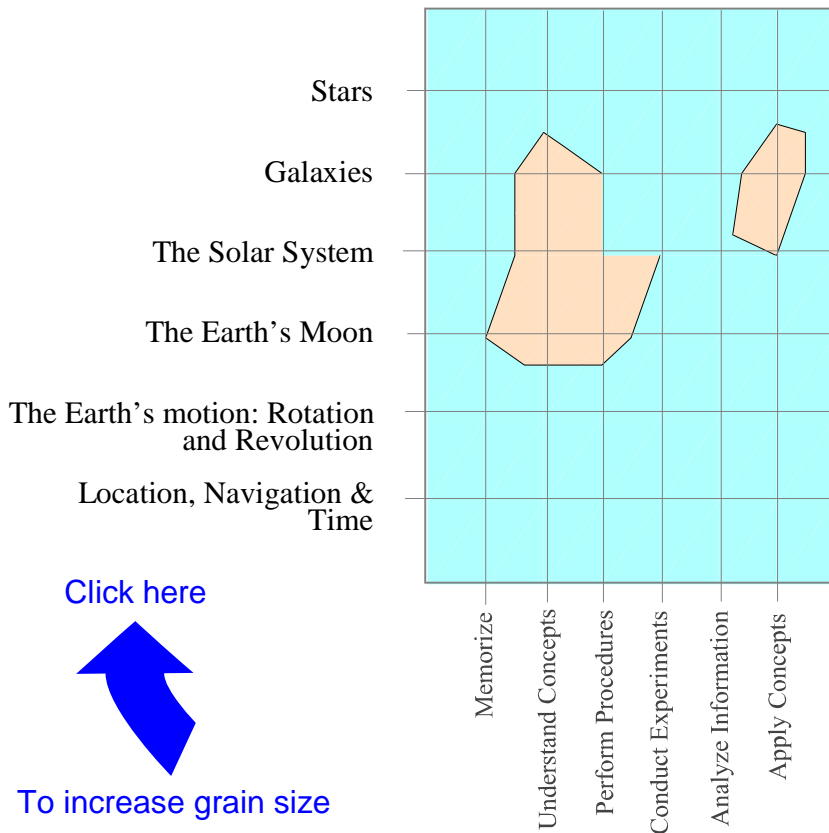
Stars

Galaxies

The Solar System

The Earth's Moon

The Earth's motion: Rotation and Revolution

Location, Navigation & Time

Click here

To increase grain size

Memorize

Understand Concepts

Perform Procedures

Conduct Experiments

Analyze Information

Apply Concepts